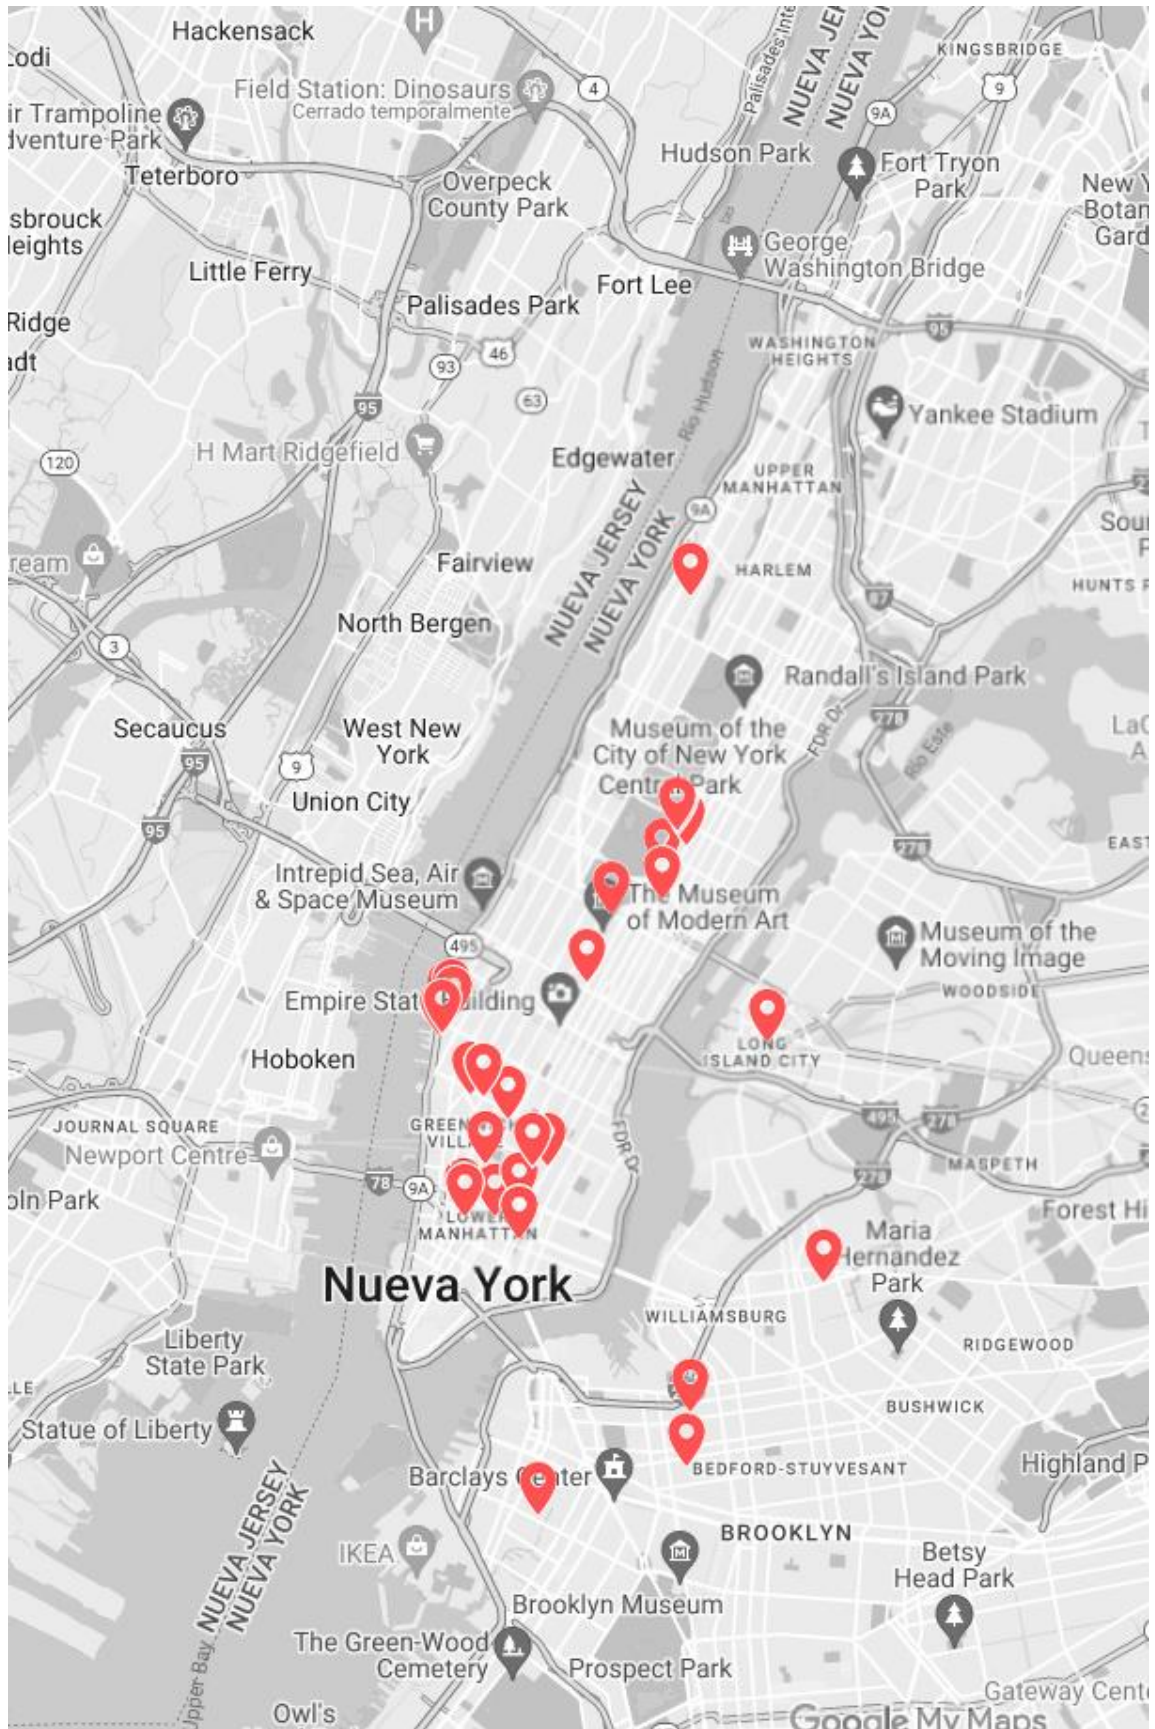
Hackensack
Lodi
Field Station: Dinosaurs
Cerrado temporalmente
Air Trampoline
Adventure Park
Teterboro
Overpeck
County Park
Hasbrouck
Heights
Little Ferry
Palisades Park
Fort Lee
Hudson Park
Fort Tryon
Park
KINGSBRIDGE
New York
Botanical
Garden
George
Washington Bridge
WASHINGTON
HEIGHTS
Ridge
Stadt
H Mart Ridgefield
Edgewater
Yankee Stadium
UPPER
MANHATTAN
Río Hudson
NUEVA JERSEY
NUEVA YORK
Palisades Interstate
Fairview
HARLEM
North Bergen
Randall's Island Park
Secaucus
West New
York
Museum of the
City of New York
Central Park
Union City
Intrepid Sea, Air
& Space Museum
The Museum
of Modern Art
Museum of the
Moving Image
Empire State Building
WOODSIDE
LONG
ISLAND CITY
Hoboken
Queens
JOURNAL SQUARE
Newport Centre
GREENWICH
VILLAGE
MASPETH
Lincoln Park
LOWER
MANHATTAN
Forest Hills
Maria
Hernandez
Park
Nueva York
WILLIAMSBURG
Liberty
State Park
RIDGEWOOD
Statue of Liberty
BUSHWICK
Barclays Center
BEDFORD-STUYVESANT
Highland Park
BROOKLYN
IKEA
Betsy
Head Park
Brooklyn Museum
The Green-Wood
Cemetery
Prospect Park
Gateway Center
Owl's
Upper Bay
Google My Maps
FDR Dr
EAST
HUNTS P
LaG
A
Sound
Río Este
120
3
95
9
78
9A
495
278
4
46
93
63
87
Stream
LE